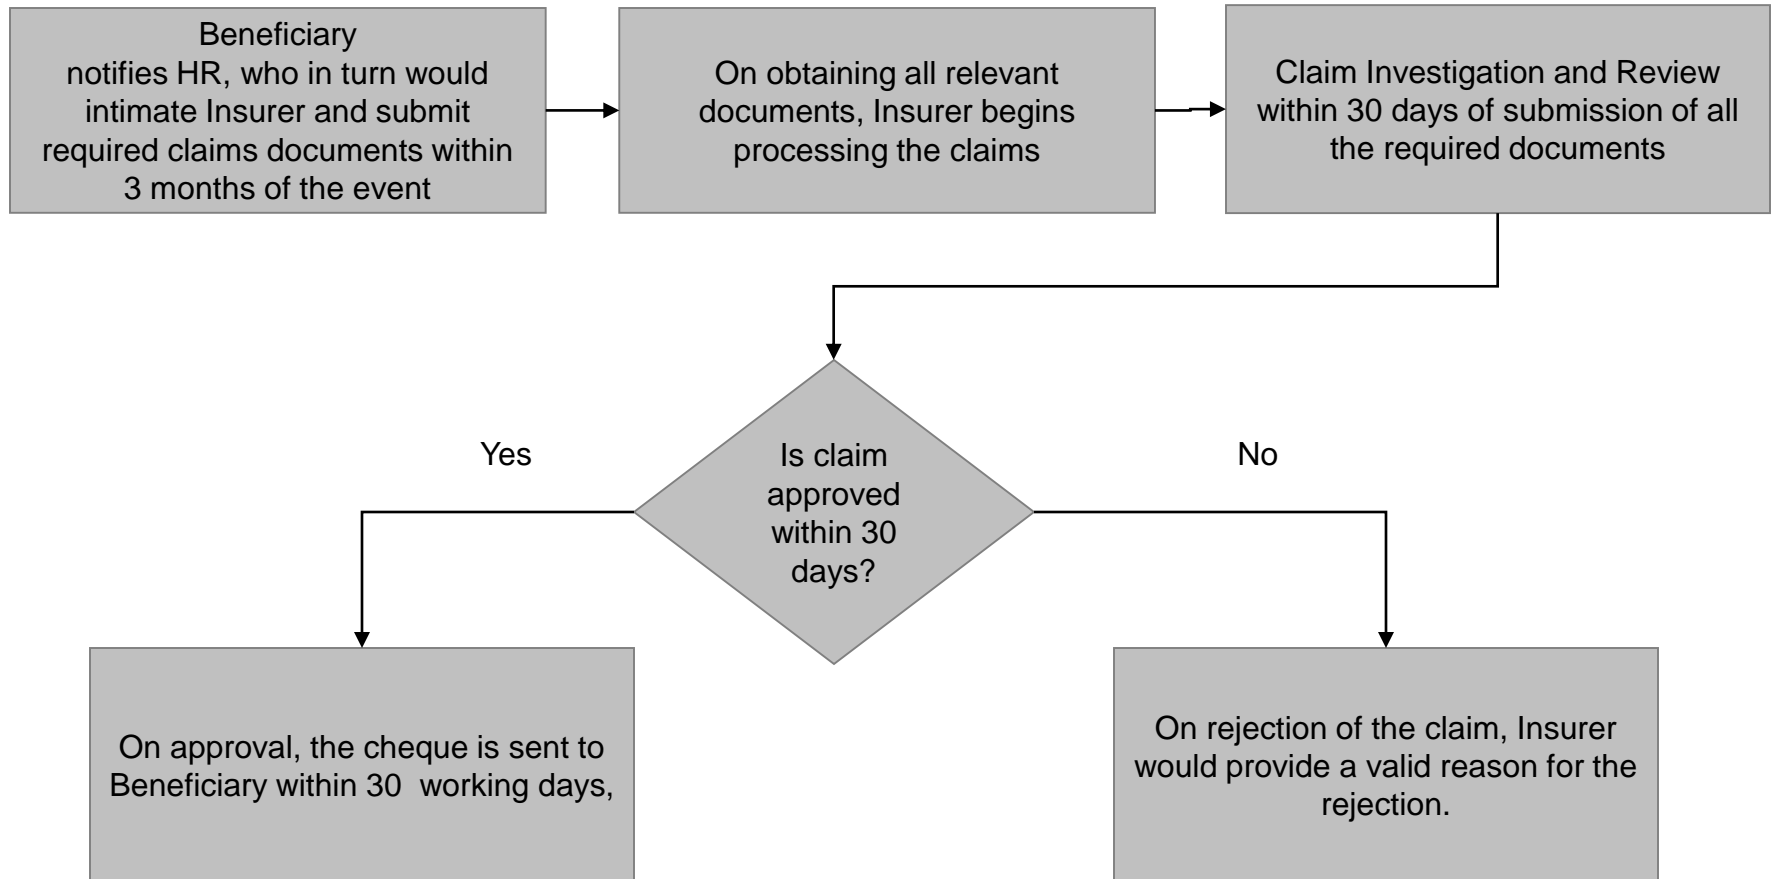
Beneficiary
notifies HR, who in turn would intimate Insurer and submit required claims documents within 3 months of the event

On obtaining all relevant documents, Insurer begins processing the claims

Claim Investigation and Review within 30 days of submission of all the required documents

Is claim approved within 30 days?

Yes

No

On approval, the cheque is sent to Beneficiary within 30 working days,

On rejection of the claim, Insurer would provide a valid reason for the rejection.